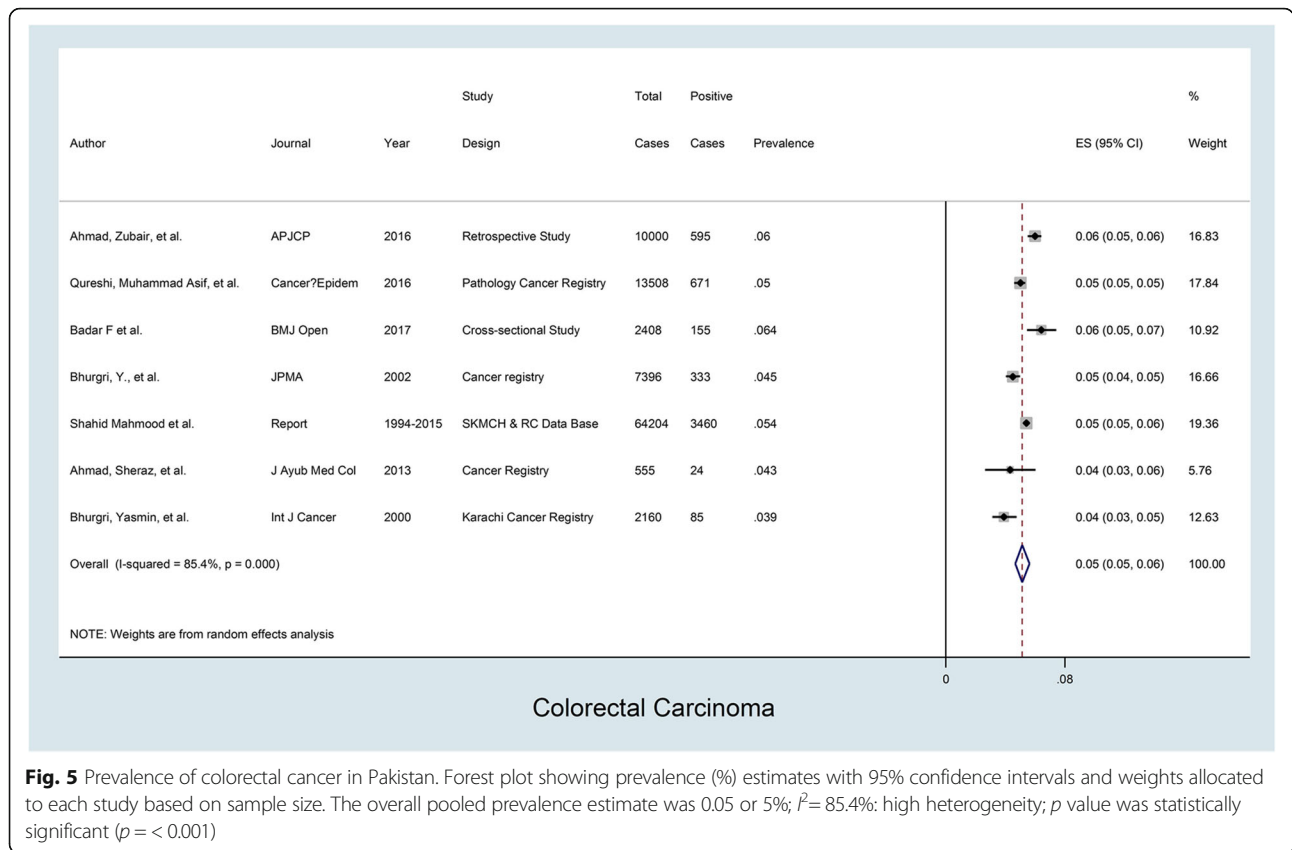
| Author | Journal | Year | Study Design | Total Cases | Positive Cases | Prevalence | ES (95% CI) | % Weight |
|---|---|---|---|---|---|---|---|---|
| Ahmad, Zubair, et al. | APJCP | 2016 | Retrospective Study | 10000 | 595 | .06 | 0.06 (0.05, 0.06) | 16.83 |
| Qureshi, Muhammad Asif, et al. | Cancer?Epidem | 2016 | Pathology Cancer Registry | 13508 | 671 | .05 | 0.05 (0.05, 0.05) | 17.84 |
| Badar F et al. | BMJ Open | 2017 | Cross-sectional Study | 2408 | 155 | .064 | 0.06 (0.05, 0.07) | 10.92 |
| Bhurgri, Y., et al. | JPMA | 2002 | Cancer registry | 7396 | 333 | .045 | 0.05 (0.04, 0.05) | 16.66 |
| Shahid Mahmood et al. | Report | 1994-2015 | SKMCH & RC Data Base | 64204 | 3460 | .054 | 0.05 (0.05, 0.06) | 19.36 |
| Ahmad, Sheraz, et al. | J Ayub Med Col | 2013 | Cancer Registry | 555 | 24 | .043 | 0.04 (0.03, 0.06) | 5.76 |
| Bhurgri, Yasmin, et al. | Int J Cancer | 2000 | Karachi Cancer Registry | 2160 | 85 | .039 | 0.04 (0.03, 0.05) | 12.63 |
| Overall (I-squared = 85.4%, p = 0.000) | | | | | | | 0.05 (0.05, 0.06) | 100.00 |

NOTE: Weights are from random effects analysis

0 .08

Colorectal Carcinoma

**Fig. 5** Prevalence of colorectal cancer in Pakistan. Forest plot showing prevalence (%) estimates with 95% confidence intervals and weights allocated to each study based on sample size. The overall pooled prevalence estimate was 0.05 or 5%; $I^2$ = 85.4%: high heterogeneity; $p$ value was statistically significant ($p$ = < 0.001)